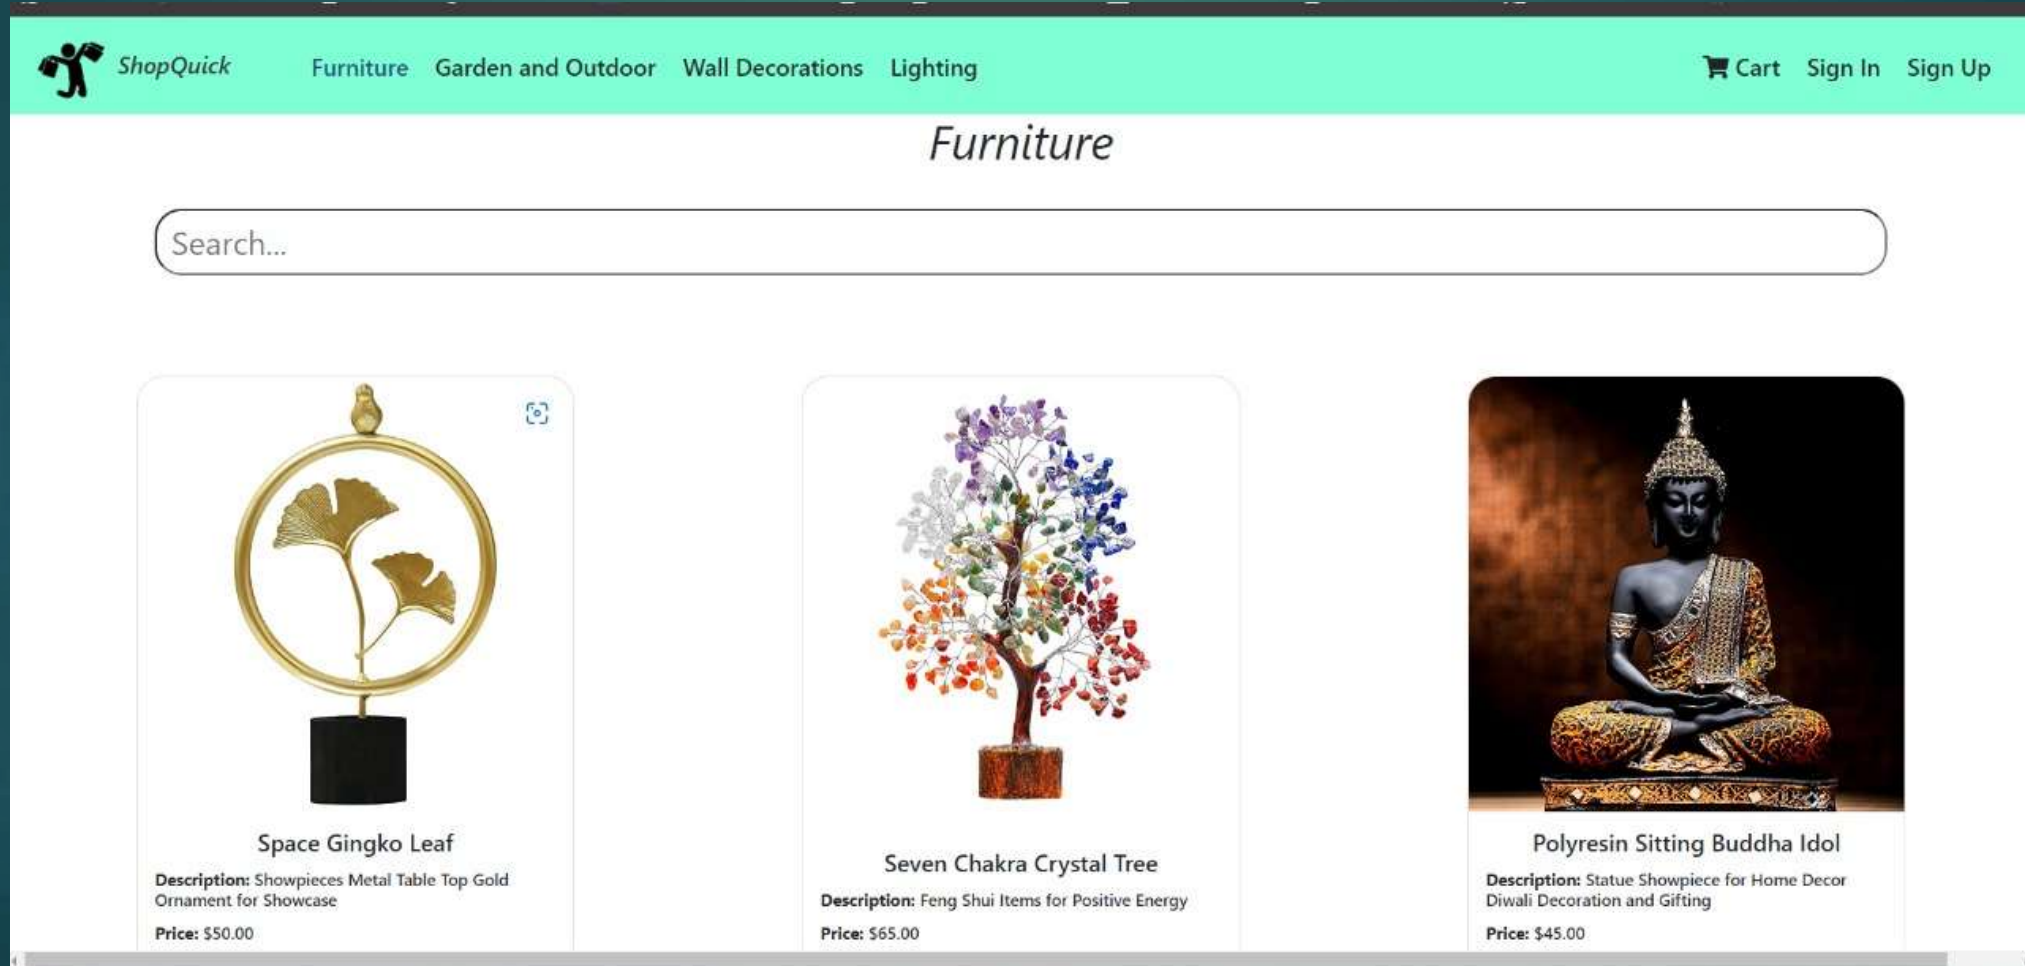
ShopQuick Furniture Garden and Outdoor Wall Decorations Lighting Cart Sign In Sign Up

Furniture

Search...

Space Gingko Leaf
**Description:** Showpieces Metal Table Top Gold Ornament for Showcase
**Price:** $50.00

Seven Chakra Crystal Tree
**Description:** Feng Shui Items for Positive Energy
**Price:** $65.00

Polyresin Sitting Buddha Idol
**Description:** Statue Showpiece for Home Decor Diwali Decoration and Gifting
**Price:** $45.00